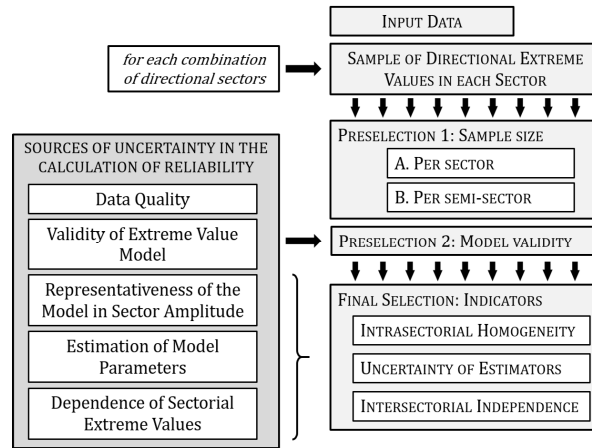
INPUT DATA

for each combination of directional sectors

SAMPLE OF DIRECTIONAL EXTREME VALUES IN EACH SECTOR

PRESELECTION 1: SAMPLE SIZE

A. PER SECTOR

B. PER SEMI-SECTOR

SOURCES OF UNCERTAINTY IN THE CALCULATION OF RELIABILITY

Data Quality

Validity of Extreme Value Model

Representativeness of the Model in Sector Amplitude

Estimation of Model Parameters

Dependence of Sectorial Extreme Values

PRESELECTION 2: MODEL VALIDITY

FINAL SELECTION: INDICATORS

INTRASECTORIAL HOMOGENEITY

UNCERTAINTY OF ESTIMATORS

INTERSECTORIAL INDEPENDENCE